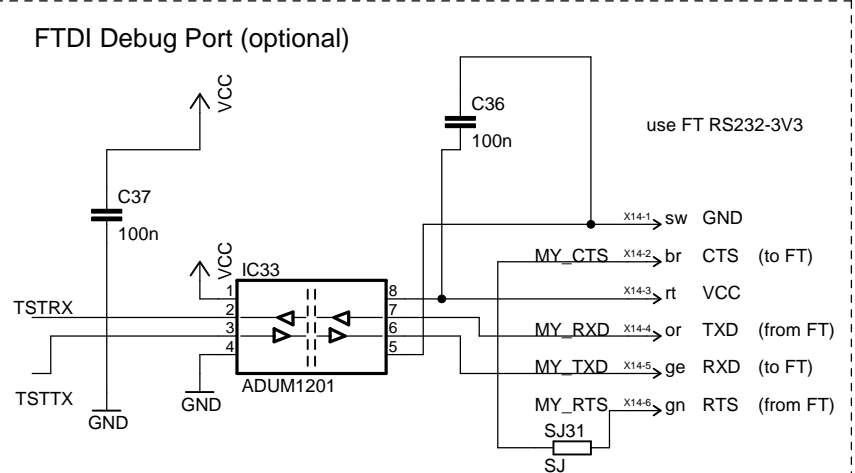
FTDI Debug Port (optional)

VCC

C37
100n

GND

VCC
IC33
1
2
3
4
8
7
6
5
ADUM1201

TSTRX
TSTTX
GND

C36
100n

use FT RS232-3V3

X14-1 sw GND
MY_CTS X14-2 br CTS (to FT)
X14-3 rt VCC
MY_RXD X14-4 or TXD (from FT)
MY_TXD X14-5 ge RXD (to FT)
MY_RTS X14-6 gn RTS (from FT)

SJ31
SJ